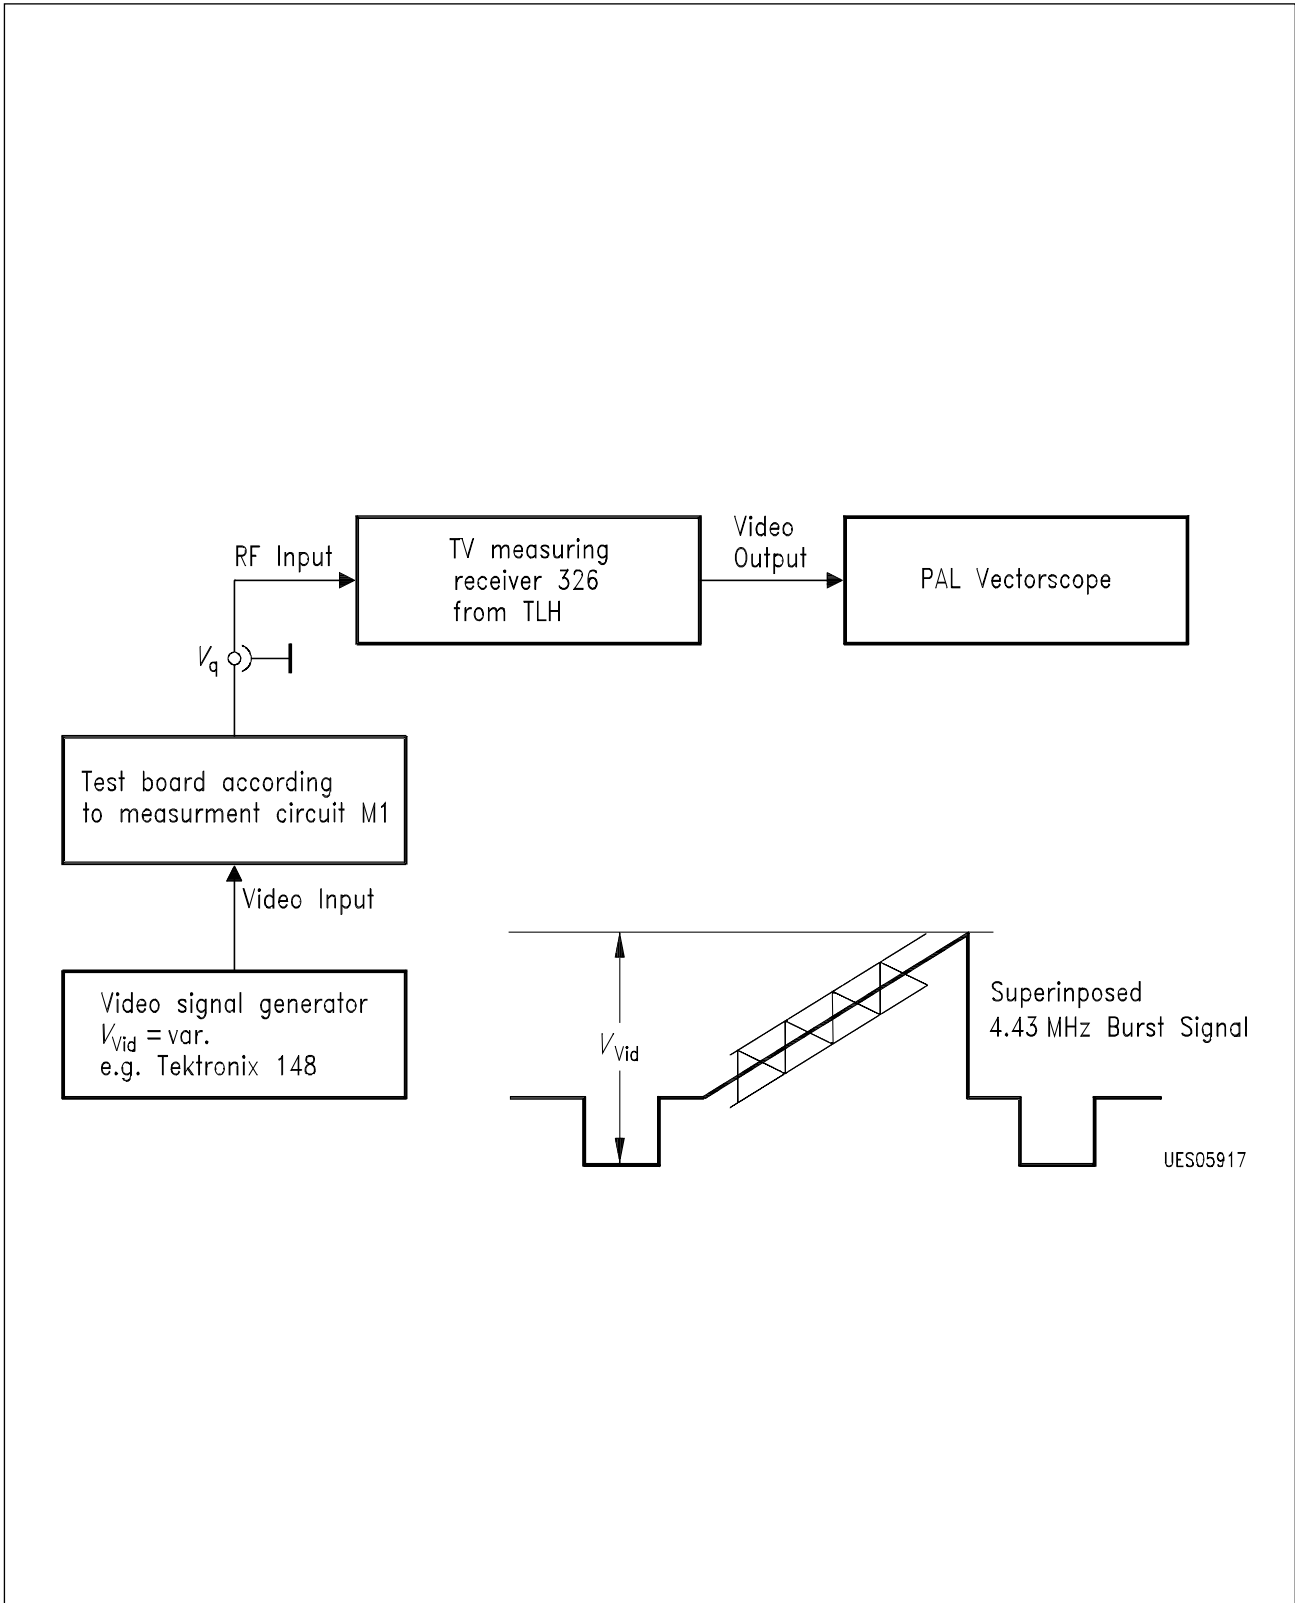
RF Input

TV measuring receiver 326 from TLH

Video Output

PAL Vectorscope

$V_q$

Test board according to measurment circuit M1

Video Input

Video signal generator $V_{Vid}$ = var. e.g. Tektronix 148

$V_{Vid}$

Superinposed 4.43 MHz Burst Signal

UES05917